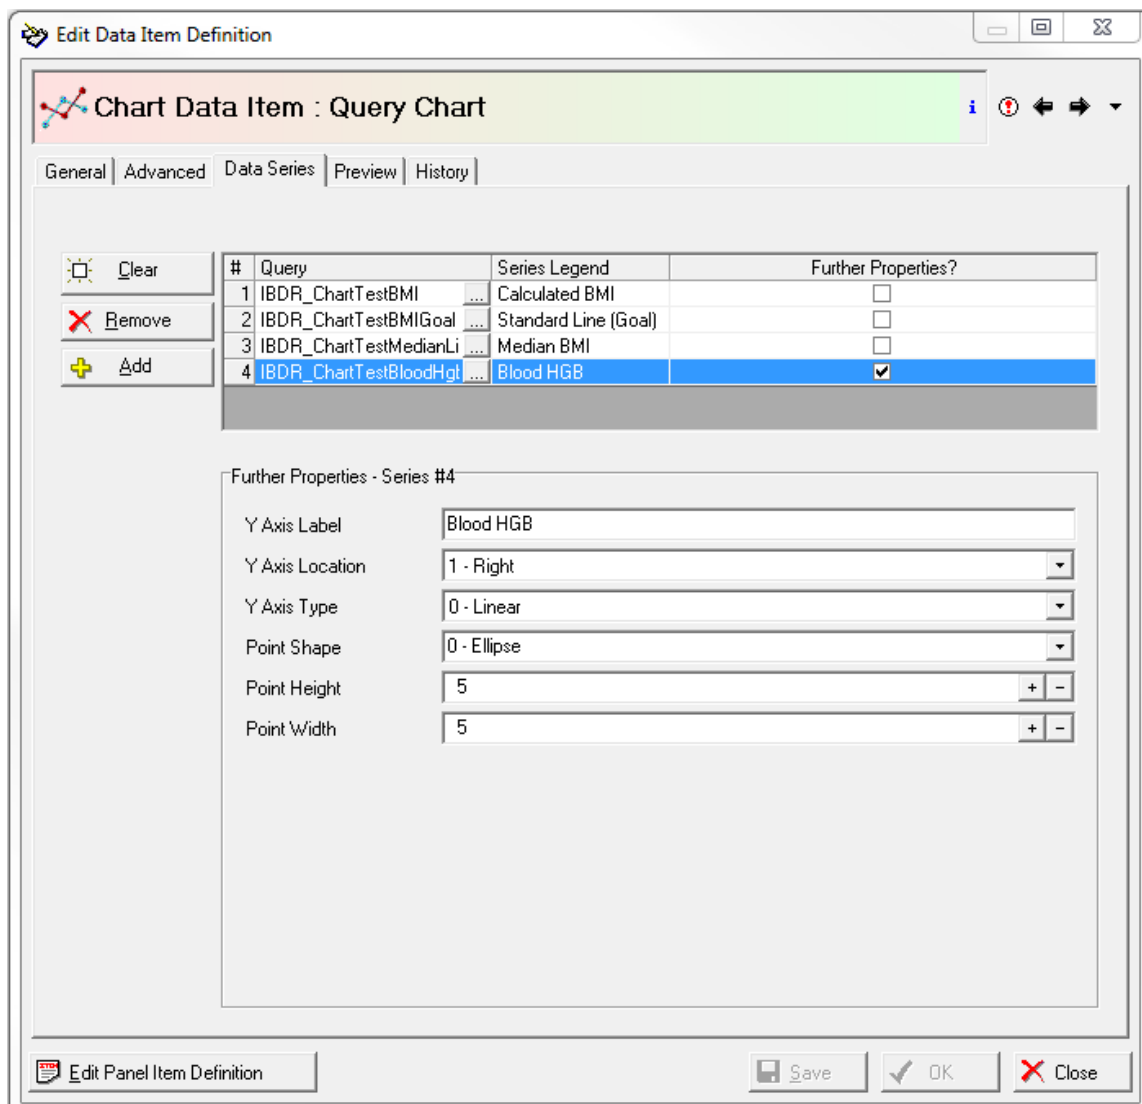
Edit Data Item Definition

Chart Data Item : Query Chart

i

General | Advanced | Data Series | Preview | History

Clear

Remove

Add

| # | Query | | Series Legend | Further Properties? |
|---|---|---|---|---|
| 1 | IBDR_ChartTestBMI | ... | Calculated BMI | ☐ |
| 2 | IBDR_ChartTestBMIGoal | ... | Standard Line (Goal) | ☐ |
| 3 | IBDR_ChartTestMedianLi | ... | Median BMI | ☐ |
| 4 | IBDR_ChartTestBloodHgt | ... | Blood HGB | ☑ |

Further Properties - Series #4

Y Axis Label Blood HGB

Y Axis Location 1 - Right

Y Axis Type 0 - Linear

Point Shape 0 - Ellipse

Point Height 5 + -

Point Width 5 + -

Edit Panel Item Definition

Save

OK

Close